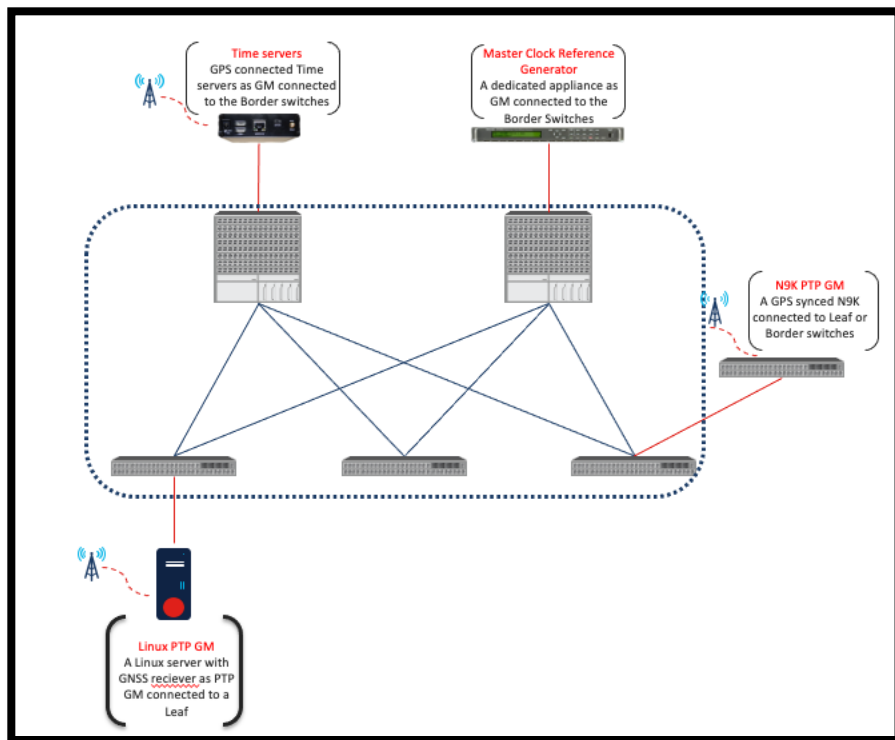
Time servers
GPS connected Time servers as GM connected to the Border switches

Master Clock Reference Generator
A dedicated appliance as GM connected to the Border Switches

N9K PTP GM
A GPS synced N9K connected to Leaf or Border switches

Linux PTP GM
A Linux server with GNSS reciever as PTP GM connected to a Leaf